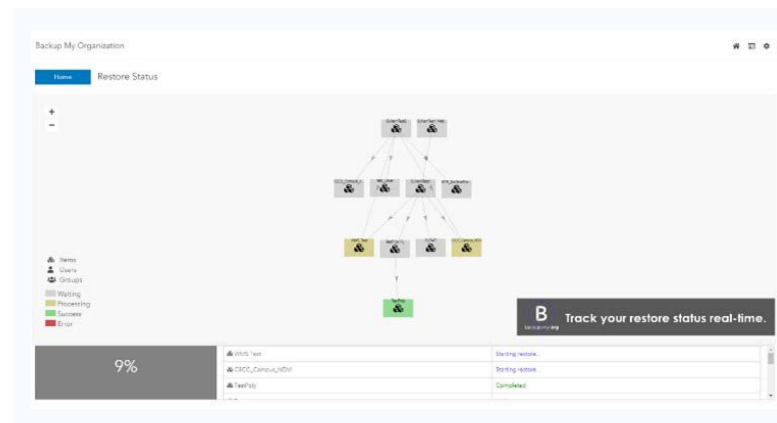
Backup My Organization

Home

Restore Status

+
−

Items
Users
Groups

Waiting
Processing
Success
Error

B
backup my org

Track your restore status real-time.

9%

| | |
|---|---|
| WMS Test | Starting restore... |
| CSCC_Campus_NEW | Starting restore... |
| TestPoly | Completed |